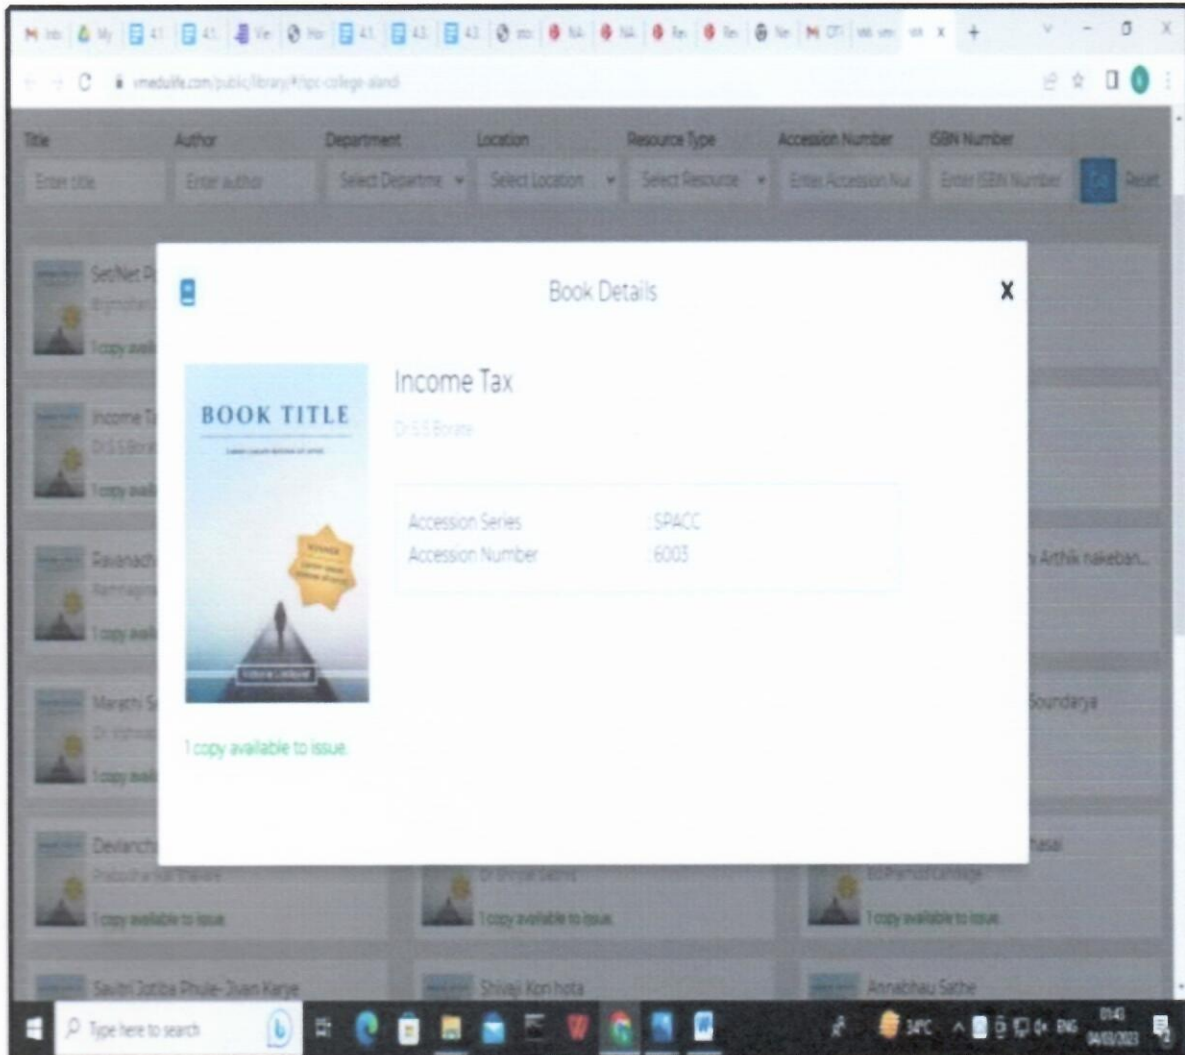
vmedulife.com/public/library/#/spc-college-alandi

Title
Enter title

Author
Enter author

Department
Select Department

Location
Select Location

Resource Type
Select Resource

Accession Number
Enter Accession Nu

ISBN Number
Enter ISBN Number

Reset

Set/Net P
1 copy avail

Income T
Dr S S Bor
1 copy avail

Ravanach
1 copy avail

Marathi S
1 copy avail

Devlanch
1 copy available to issue

Dr Shivaji Sabale
1 copy available to issue

Ed Pramod Lonkar
1 copy available to issue

Arthik nakeban...

Soundarya

hasai

Savitri Jotiba Phule- Jivan Karye

Shivaji Kon hota

Annabhau Sathe

Book Details

X

BOOK TITLE

Income Tax

Dr S S Borate

Accession Series : SPACC
Accession Number : 6003

1 copy available to issue.

Type here to search

34°C ENG 01:43 04/03/2023